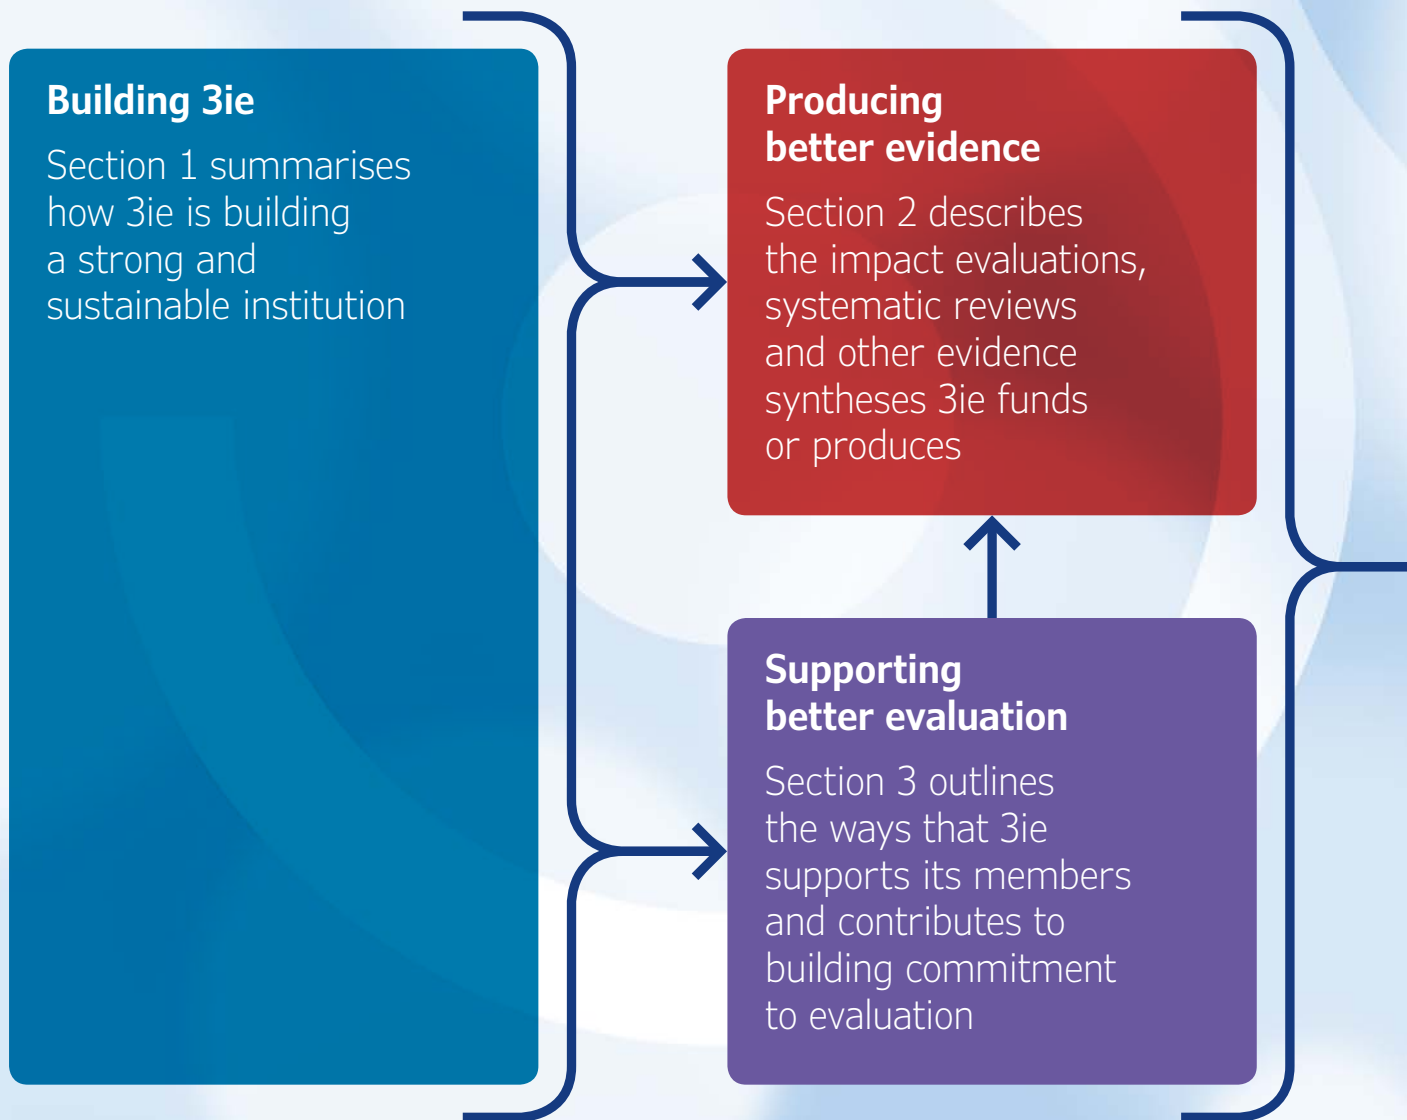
Building 3ie

Section 1 summarises how 3ie is building a strong and sustainable institution

Producing better evidence

Section 2 describes the impact evaluations, systematic reviews and other evidence syntheses 3ie funds or produces

Supporting better evaluation

Section 3 outlines the ways that 3ie supports its members and contributes to building commitment to evaluation